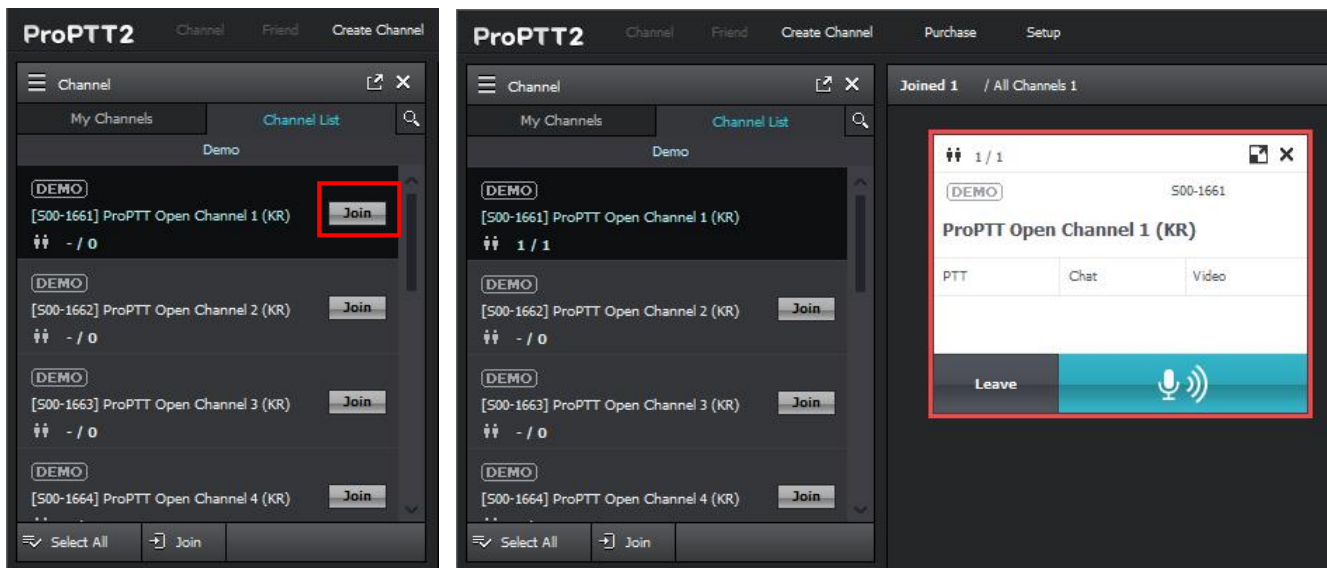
ProPTT2 Channel Friend Create Channel

Channel

My Channels Channel List

Demo

DEMO
[S00-1661] ProPTT Open Channel 1 (KR) Join
- / 0

DEMO
[S00-1662] ProPTT Open Channel 2 (KR) Join
- / 0

DEMO
[S00-1663] ProPTT Open Channel 3 (KR) Join
- / 0

DEMO
[S00-1664] ProPTT Open Channel 4 (KR) Join

Select All Join

ProPTT2 Channel Friend Create Channel Purchase Setup

Channel

My Channels Channel List

Demo

DEMO
[S00-1661] ProPTT Open Channel 1 (KR)
1 / 1

DEMO
[S00-1662] ProPTT Open Channel 2 (KR) Join
- / 0

DEMO
[S00-1663] ProPTT Open Channel 3 (KR) Join
- / 0

DEMO
[S00-1664] ProPTT Open Channel 4 (KR) Join

Select All Join

Joined 1 / All Channels 1

1 / 1

DEMO S00-1661

ProPTT Open Channel 1 (KR)

PTT Chat Video

Leave